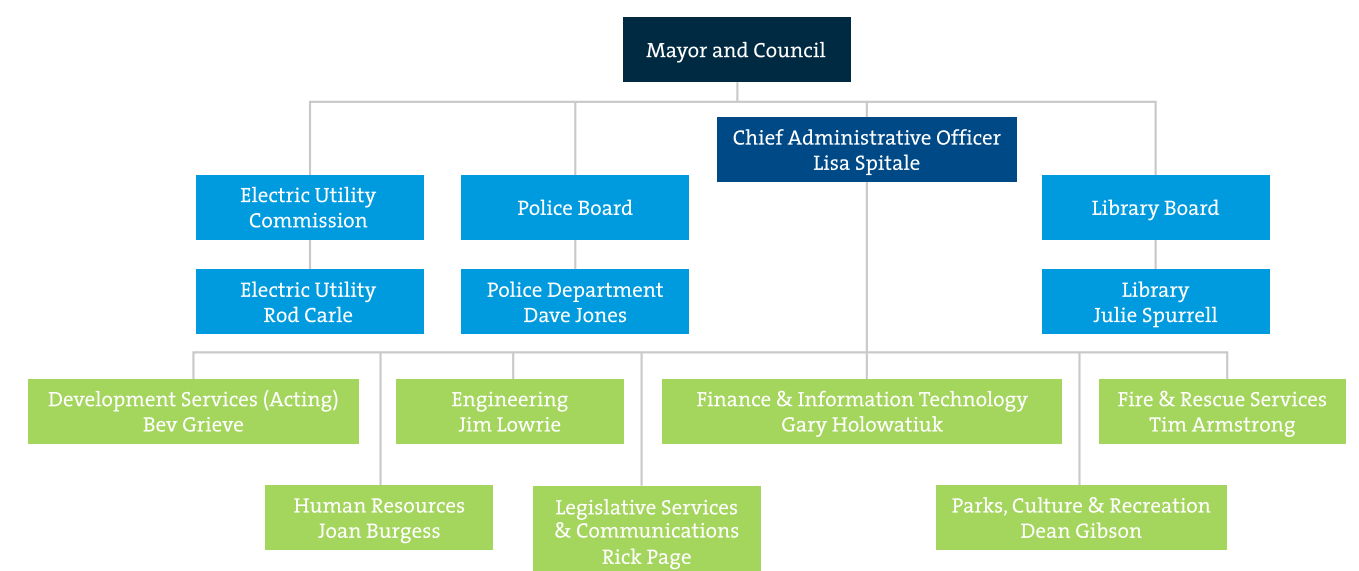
Mayor and Council

Electric Utility Commission

Police Board

Chief Administrative Officer
Lisa Spitale

Library Board

Electric Utility
Rod Carle

Police Department
Dave Jones

Library
Julie Spurrell

Development Services (Acting)
Bev Grieve

Engineering
Jim Lowrie

Finance & Information Technology
Gary Holowatiuk

Fire & Rescue Services
Tim Armstrong

Human Resources
Joan Burgess

Legislative Services & Communications
Rick Page

Parks, Culture & Recreation
Dean Gibson